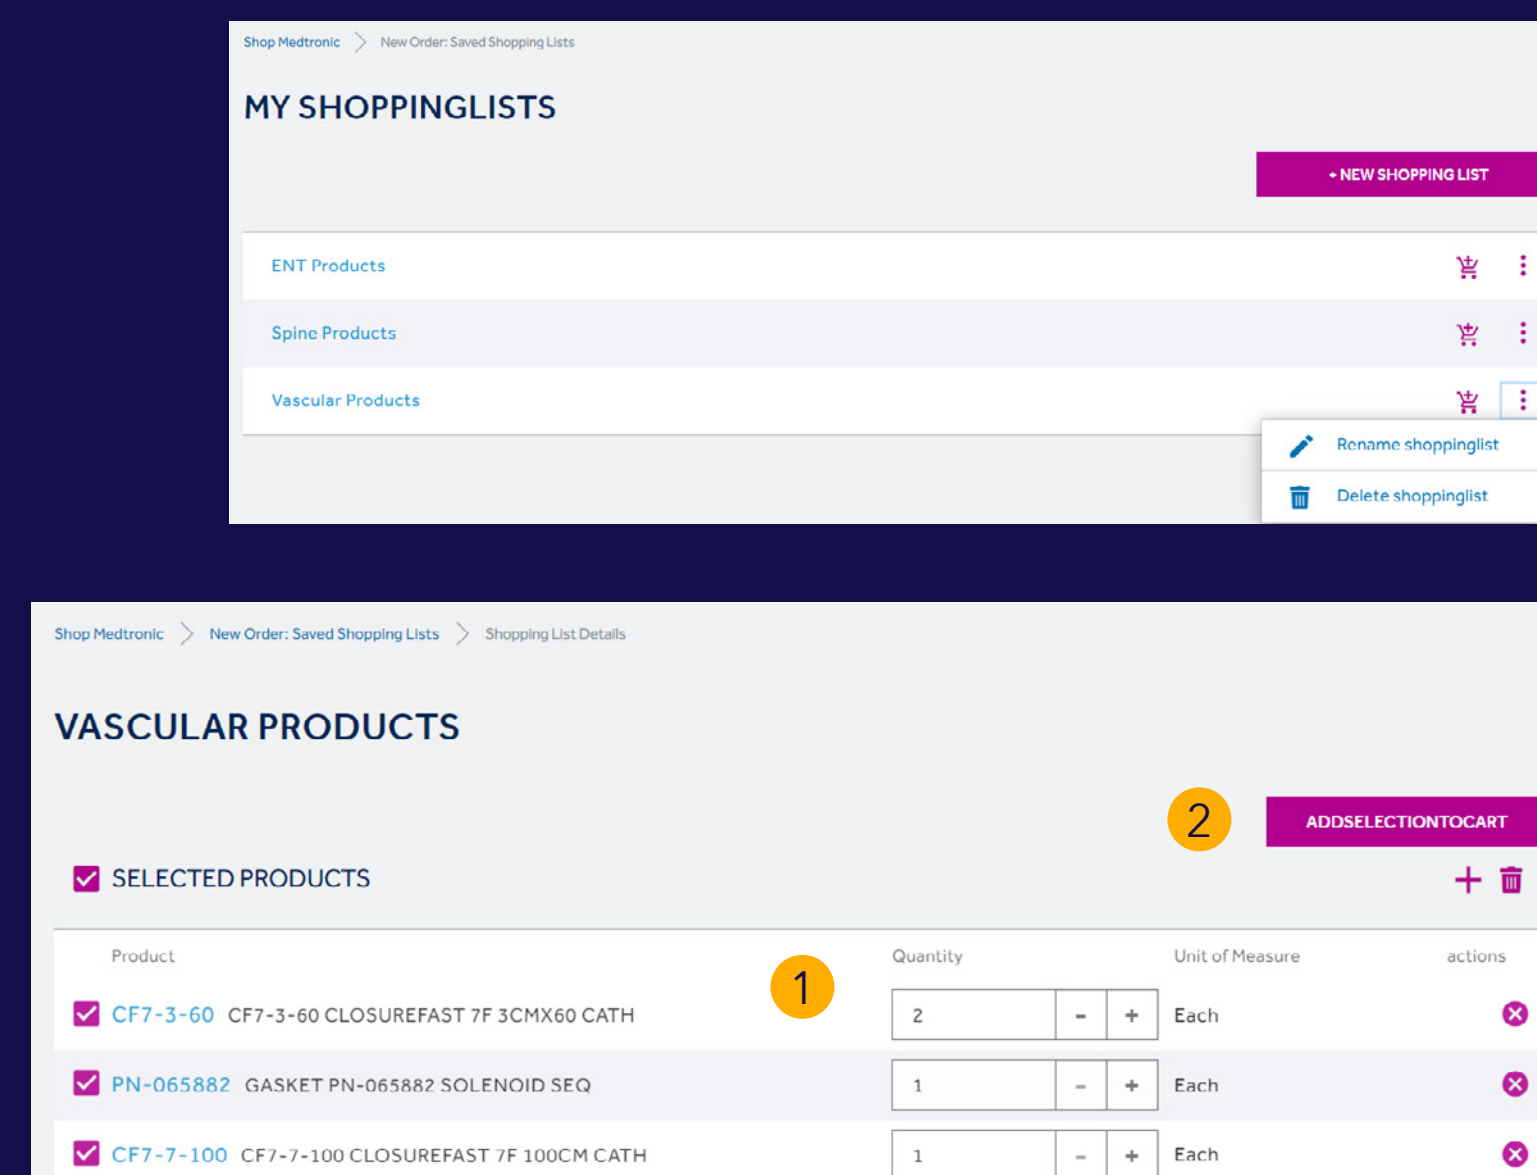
Shop Medtronic > New Order: Saved Shopping Lists

MY SHOPPINGLISTS

+ NEW SHOPPING LIST

ENT Products

Spine Products

Vascular Products

Rename shoppinglist

Delete shoppinglist

Shop Medtronic > New Order: Saved Shopping Lists > Shopping List Details

VASCULAR PRODUCTS

2

ADDSELECTIONTOCART

SELECTED PRODUCTS

1

| Product | Quantity | | | Unit of Measure | actions |
|---|---|---|---|---|---|
| CF7-3-60 CF7-3-60 CLOSUREFAST 7F 3CMX60 CATH | 2 | - | + | Each | |
| PN-065882 GASKET PN-065882 SOLENOID SEQ | 1 | - | + | Each | |
| CF7-7-100 CF7-7-100 CLOSUREFAST 7F 100CM CATH | 1 | - | + | Each | |